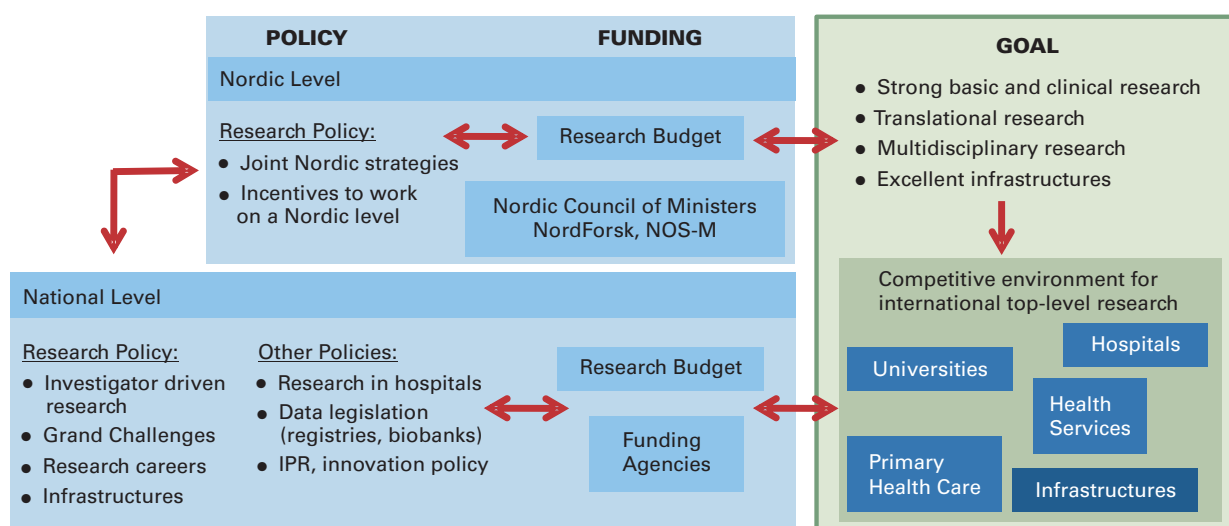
POLICY

FUNDING

Nordic Level

Research Policy:
- Joint Nordic strategies
- Incentives to work on a Nordic level

Research Budget

Nordic Council of Ministers NordForsk, NOS-M

GOAL
- Strong basic and clinical research
- Translational research
- Multidisciplinary research
- Excellent infrastructures

National Level

Research Policy:
- Investigator driven research
- Grand Challenges
- Research careers
- Infrastructures

Other Policies:
- Research in hospitals
- Data legislation (registries, biobanks)
- IPR, innovation policy

Research Budget

Funding Agencies

Competitive environment for international top-level research

Hospitals

Universities

Health Services

Primary Health Care

Infrastructures